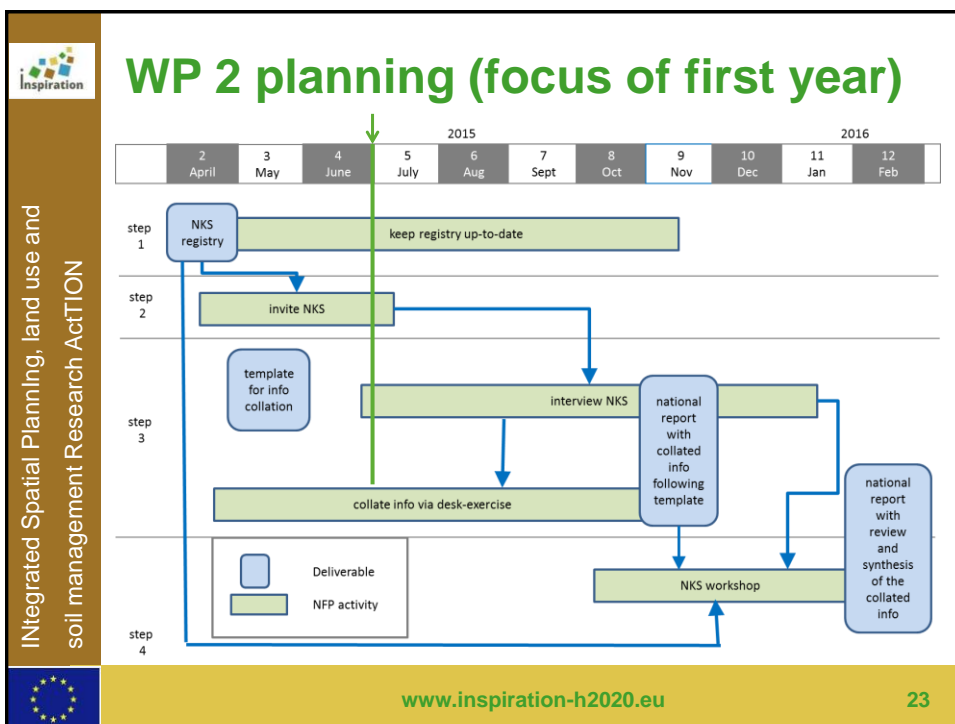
inspiration

WP 2 planning (focus of first year)

INtegrated Spatial PlannIng, land use and soil management Research ActTION

2015

2016

| 2 April | 3 May | 4 June | 5 July | 6 Aug | 7 Sept | 8 Oct | 9 Nov | 10 Dec | 11 Jan | 12 Feb |
|---|---|---|---|---|---|---|---|---|---|---|

step 1

NKS registry

keep registry up-to-date

step 2

invite NKS

step 3

template for info collation

interview NKS

national report with collated info following template

collate info via desk-exercise

national report with review and synthesis of the collated info

Deliverable

NFP activity

NKS workshop

step 4

www.inspiration-h2020.eu

23